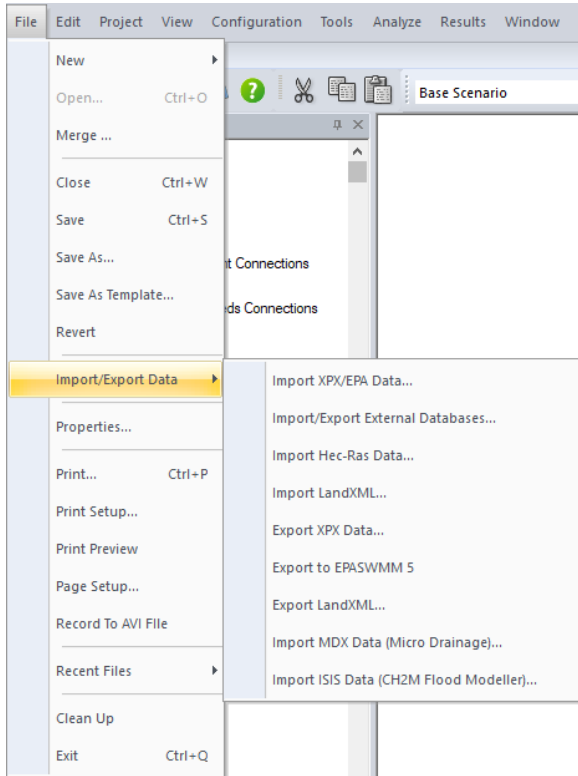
File Edit Project View Configuration Tools Analyze Results Window

New
Open... Ctrl+O
Merge ...
Close Ctrl+W
Save Ctrl+S
Save As...
Save As Template...
Revert
Import/Export Data
Properties...
Print... Ctrl+P
Print Setup...
Print Preview
Page Setup...
Record To AVI File
Recent Files
Clean Up
Exit Ctrl+Q

Base Scenario

t Connections
ds Connections

Import XPX/EPA Data...
Import/Export External Databases...
Import Hec-Ras Data...
Import LandXML...
Export XPX Data...
Export to EPASWMM 5
Export LandXML...
Import MDX Data (Micro Drainage)...
Import ISIS Data (CH2M Flood Modeller)...